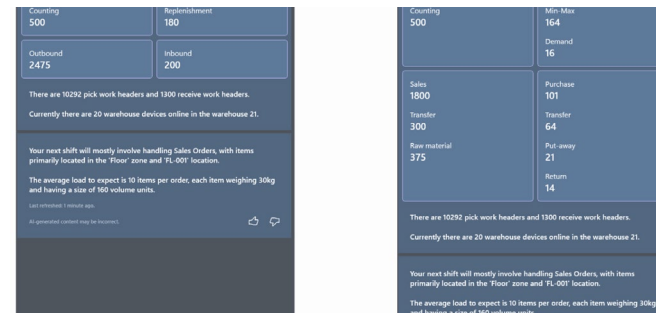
Counting
500

Replenishment
180

Outbound
2475

Inbound
200

There are 10292 pick work headers and 1300 receive work headers.

Currently there are 20 warehouse devices online in the warehouse 21.

Your next shift will mostly involve handling Sales Orders, with items primarily located in the 'Floor' zone and 'FL-001' location.

The average load to expect is 10 items per order, each item weighing 30kg and having a size of 160 volume units.

Last refreshed 1 minute ago.

AI-generated content may be incorrect.

Counting
500

Min-Max
164

Demand
16

Sales
1800

Transfer
300

Raw material
375

Purchase
101

Transfer
64

Put-away
21

Return
14

There are 10292 pick work headers and 1300 receive work headers.

Currently there are 20 warehouse devices online in the warehouse 21.

Your next shift will mostly involve handling Sales Orders, with items primarily located in the 'Floor' zone and 'FL-001' location.

The average load to expect is 10 items per order, each item weighing 30kg and having a size of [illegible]